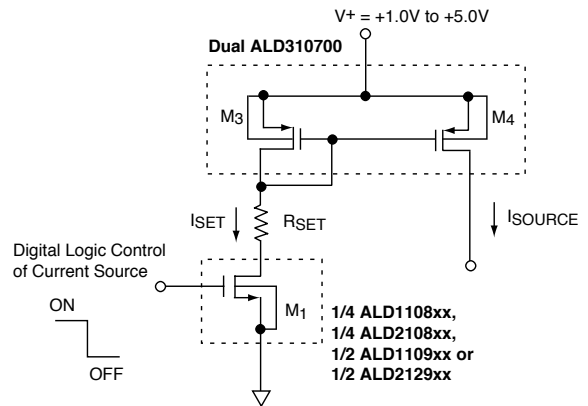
V+ = +1.0V to +5.0V

Dual ALD310700

M$_3$

M$_4$

I$_{SET}$

R$_{SET}$

I$_{SOURCE}$

Digital Logic Control of Current Source

ON

OFF

M$_1$

1/4 ALD1108xx,
1/4 ALD2108xx,
1/2 ALD1109xx or
1/2 ALD2129xx